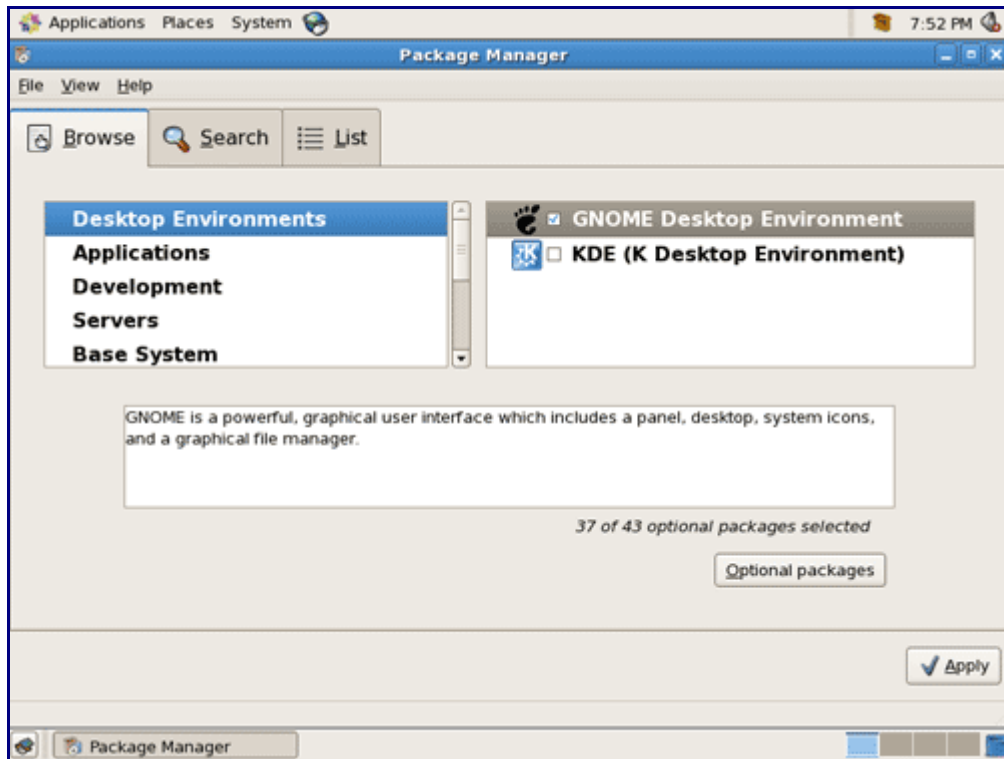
Applications Places System

7:52 PM

Package Manager

File View Help

Browse Search List

Desktop Environments
Applications
Development
Servers
Base System

GNOME Desktop Environment
KDE (K Desktop Environment)

GNOME is a powerful, graphical user interface which includes a panel, desktop, system icons, and a graphical file manager.

37 of 43 optional packages selected

Optional packages

Apply

Package Manager